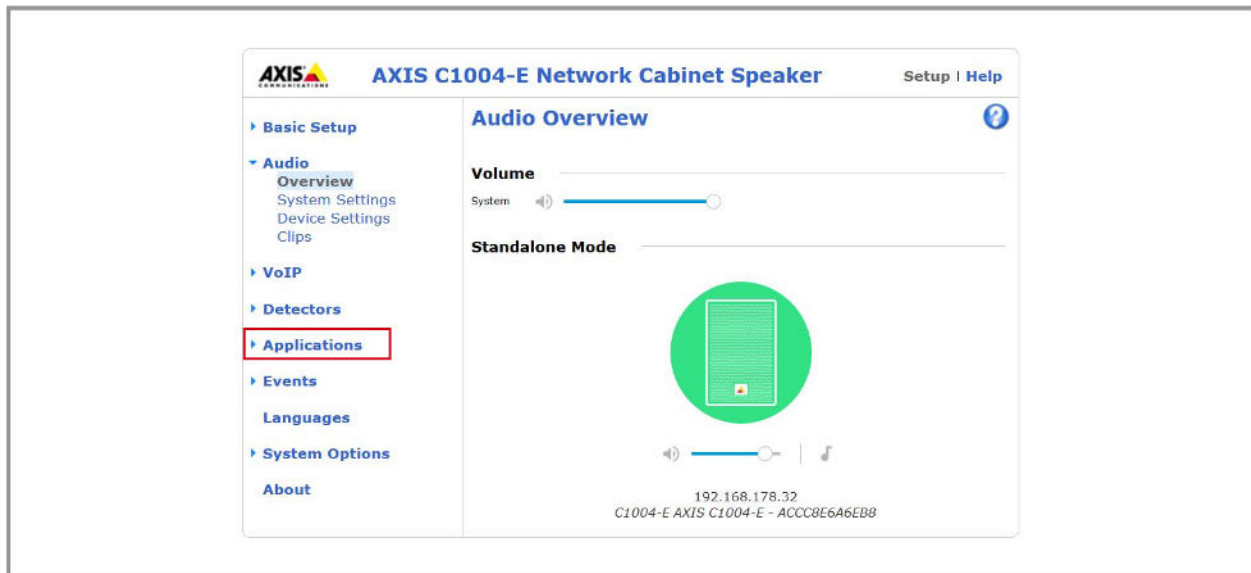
AXIS COMMUNICATIONS

AXIS C1004-E Network Cabinet Speaker

Setup | Help

Basic Setup

Audio
Overview
System Settings
Device Settings
Clips

VoIP

Detectors

Applications

Events

Languages

System Options

About

Audio Overview

?

Volume

System

Standalone Mode

192.168.178.32
C1004-E AXIS C1004-E - ACCC8E6A6EB8